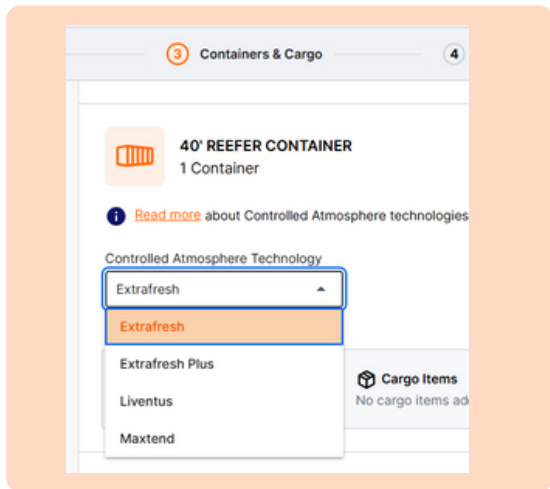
3 Containers & Cargo 4

40' REEFER CONTAINER
1 Container

Read more about Controlled Atmosphere technologies

Controlled Atmosphere Technology
Extrafresh

Extrafresh
Extrafresh Plus
Liventus
Maxtend

Cargo Items
No cargo items ad